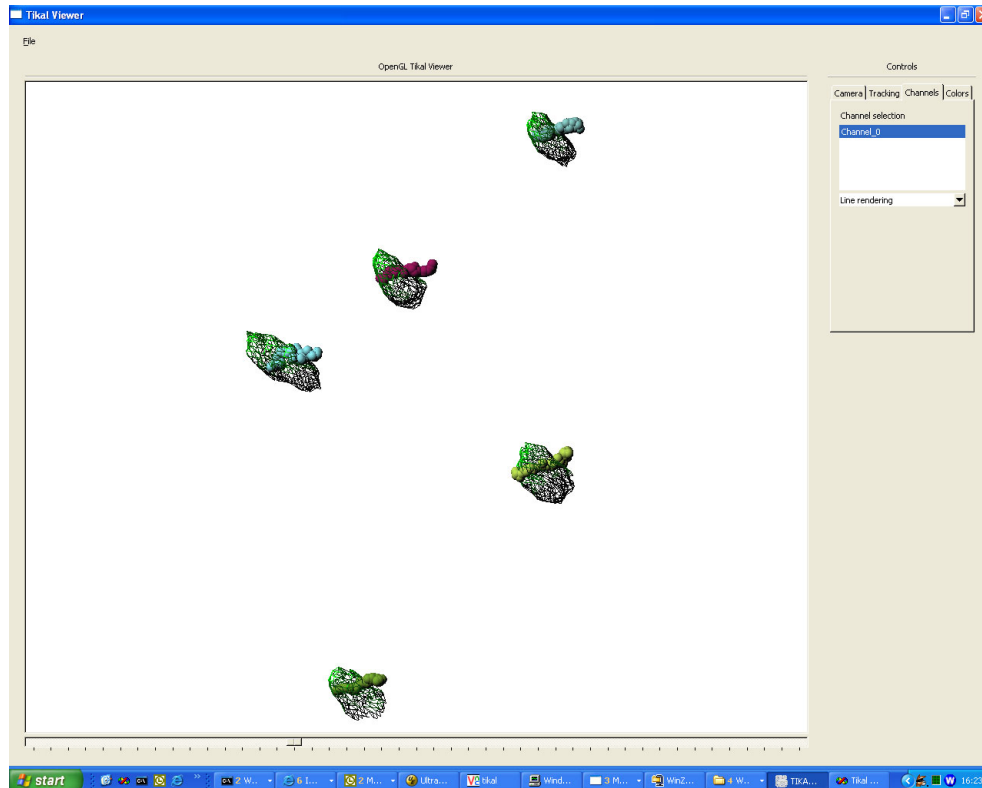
Tikal Viewer

File

OpenGL Tikal Viewer

Controls

Camera | Tracking | Channels | Colors

Channel selection

Channel_0

Line rendering

start | 2 W... | 6 I... | 2 M... | Ultra... | tikal | Wind... | 3 M... | Win2... | 4 W... | TIKA... | Tikal ... | 16:23